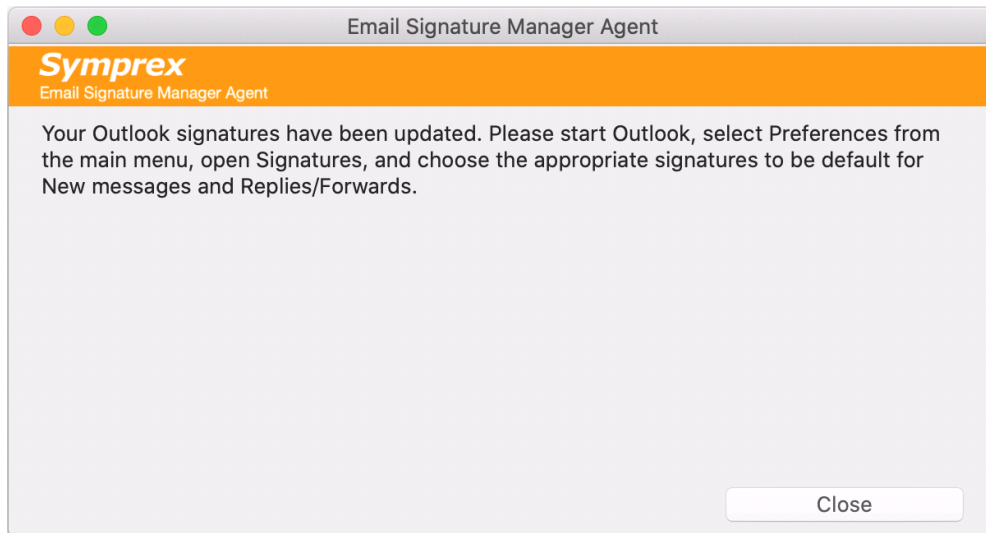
Email Signature Manager Agent

Symprex
Email Signature Manager Agent

Your Outlook signatures have been updated. Please start Outlook, select Preferences from the main menu, open Signatures, and choose the appropriate signatures to be default for New messages and Replies/Forwards.

Close